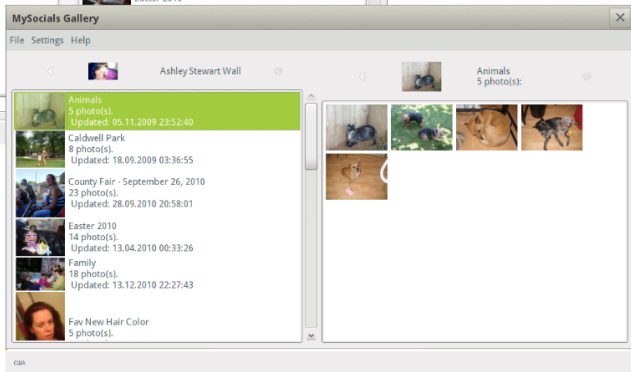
MySocials Gallery

File Settings Help

Ashley Stewart Wall

Animals
5 photo(s):

Animals
5 photo(s).
Updated: 05.11.2009 23:52:40

Caldwell Park
8 photo(s).
Updated: 18.09.2009 03:36:55

County Fair - September 26, 2010
23 photo(s).
Updated: 28.09.2010 20:58:01

Easter 2010
14 photo(s).
Updated: 13.04.2010 00:33:26

Family
18 photo(s).
Updated: 13.12.2010 22:27:43

Fav New Hair Color
5 photo(s).

Easter 2010

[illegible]